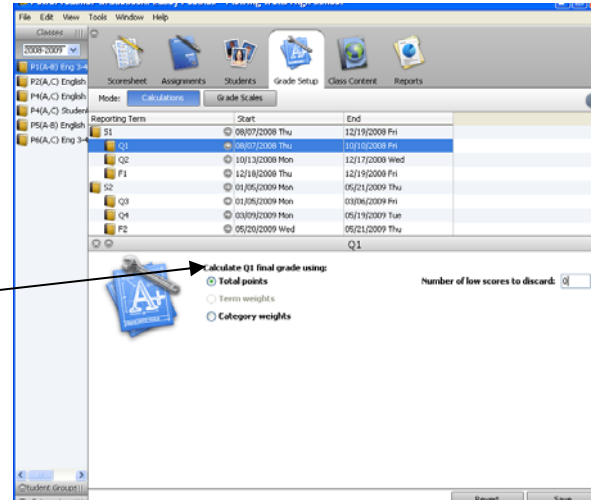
File Edit View Tools Window Help

Classes

2008-2009

P1(A-B) Eng 3-4

P2(A,C) English

P4(A,C) English

P4(A,C) Student

P5(A-B) English

P6(A,C) Eng 3-4

Scoresheet Assignments Students Grade Setup Class Content Reports

Mode: Calculations Grade Scales

| Reporting Term | Start | End |
|---|---|---|
| S1 | 08/07/2008 Thu | 12/19/2008 Fri |
| Q1 | 08/07/2008 Thu | 10/10/2008 Fri |
| Q2 | 10/13/2008 Mon | 12/17/2008 Wed |
| F1 | 12/18/2008 Thu | 12/19/2008 Fri |
| S2 | 01/05/2009 Mon | 05/21/2009 Thu |
| Q3 | 01/05/2009 Mon | 03/06/2009 Fri |
| Q4 | 03/09/2009 Mon | 05/19/2009 Tue |
| F2 | 05/20/2009 Wed | 05/21/2009 Thu |

Q1

Calculate Q1 final grade using:

Total points

Term weights

Category weights

Number of low scores to discard: 0

Student Groups

Revert Save